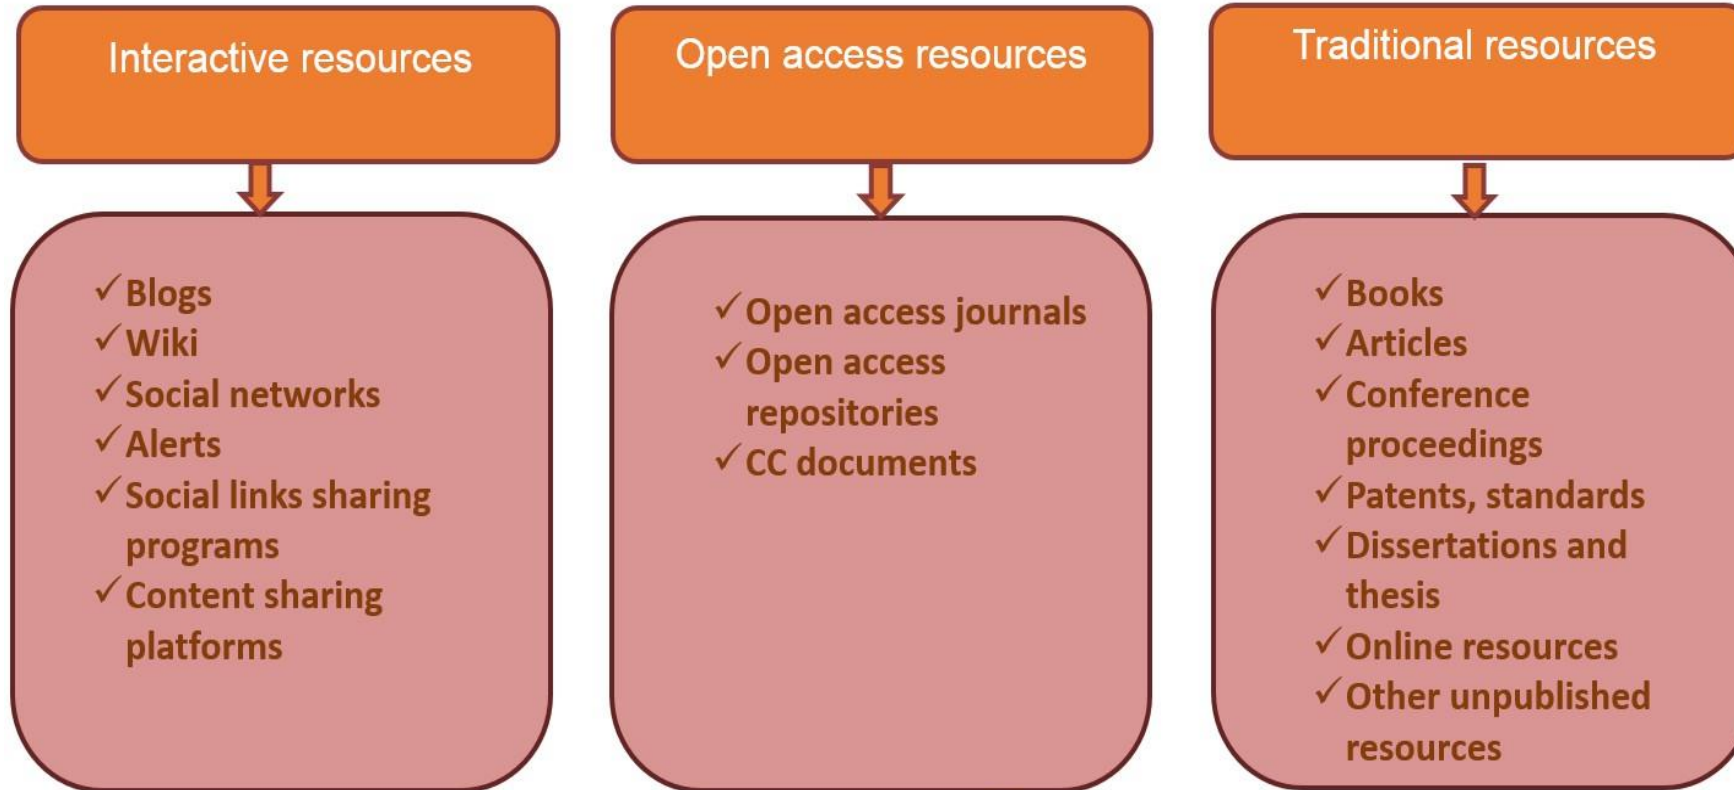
Interactive resources

✓Blogs
✓Wiki
✓Social networks
✓Alerts
✓Social links sharing programs
✓Content sharing platforms

Open access resources

✓Open access journals
✓Open access repositories
✓CC documents

Traditional resources

✓Books
✓Articles
✓Conference proceedings
✓Patents, standards
✓Dissertations and thesis
✓Online resources
✓Other unpublished resources